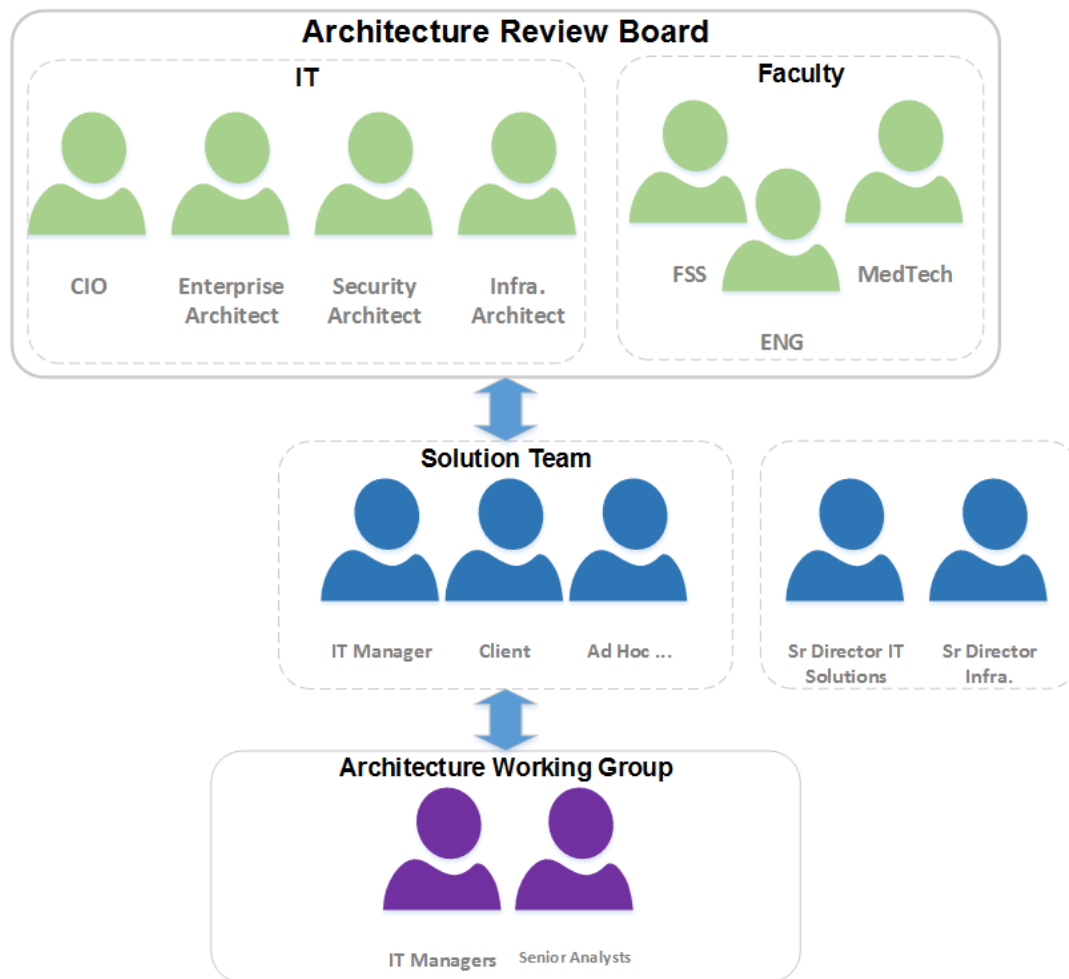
Architecture Review Board

IT

CIO

Enterprise Architect

Security Architect

Infra. Architect

Faculty

FSS

MedTech

ENG

Solution Team

IT Manager

Client

Ad Hoc ...

Sr Director IT Solutions

Sr Director Infra.

Architecture Working Group

IT Managers

Senior Analysts